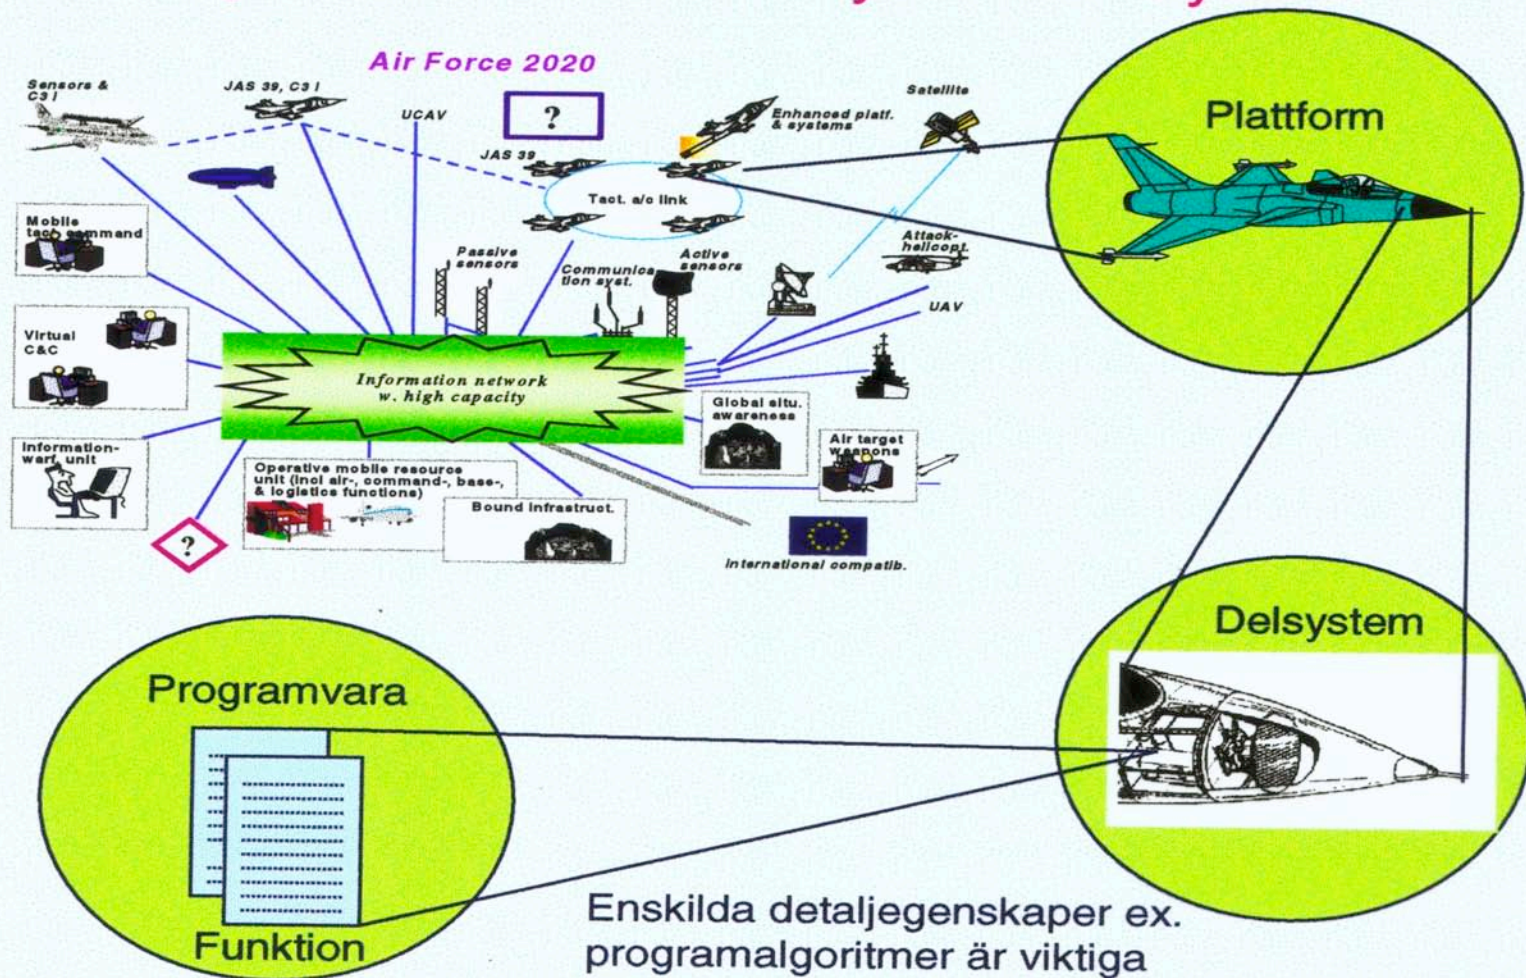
Air Force 2020

Sensors & C3 I

JAS 39, C3 I

UCAV

?

Enhanced platf. & systems

Satellite

JAS 39

Tact. a/c link

Mobile tact. command

Passive sensors

Communication syst.

Active sensors

Attack-helicopt.

UAV

Virtual C&C

Information network w. high capacity

Global situ. awareness

Information-warf. unit

Air target weapons

Operative mobile resource unit (incl air-, command-, base-, & logistics functions)

Bound infrastruct.

?

International compatib.

Plattform

Delsystem

Programvara

Funktion

Enskilda detaljegenskaper ex. programalgoritmer är viktiga